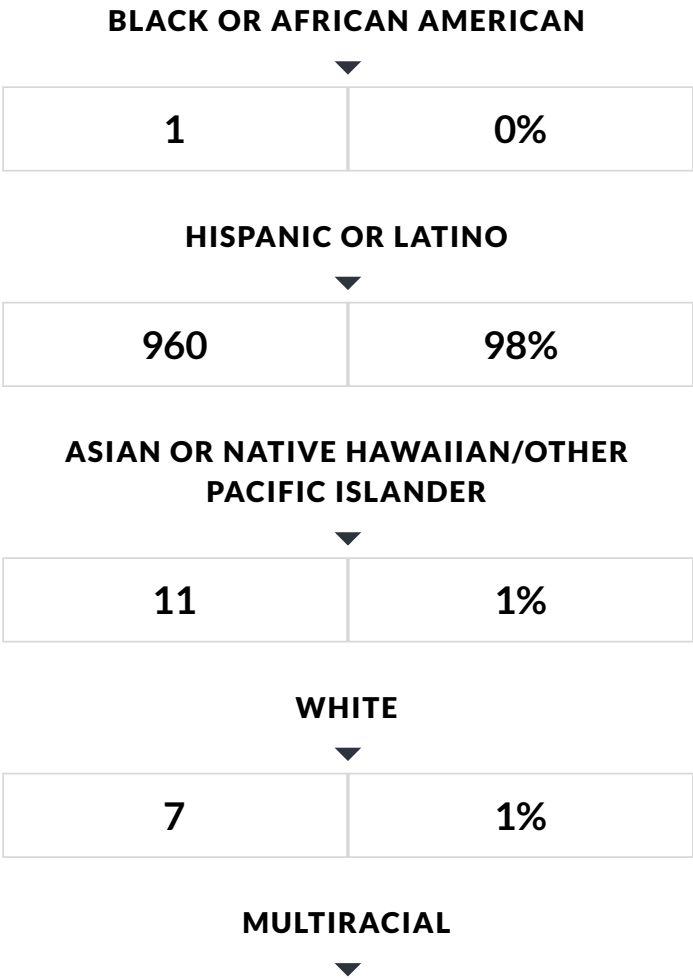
BLACK OR AFRICAN AMERICAN

| 1 | 0% |
|---|---|

HISPANIC OR LATINO

| 960 | 98% |
|---|---|

ASIAN OR NATIVE HAWAIIAN/OTHER PACIFIC ISLANDER

| 11 | 1% |
|---|---|

WHITE

| 7 | 1% |
|---|---|

MULTIRACIAL